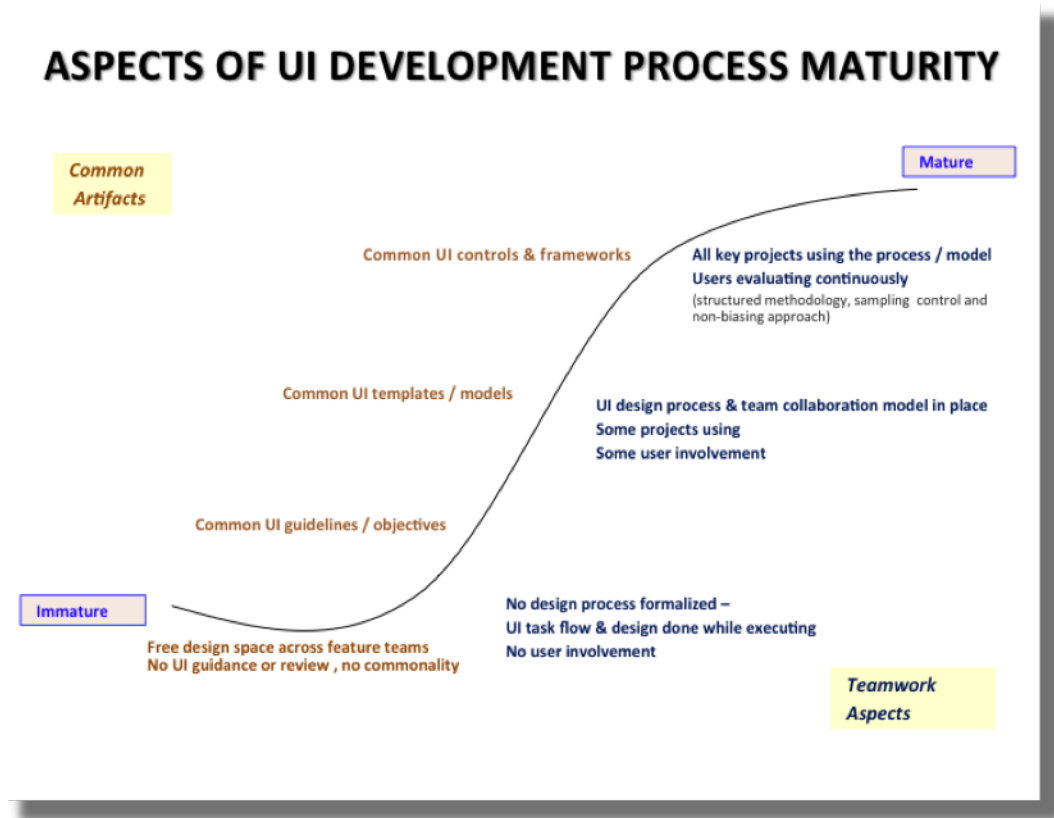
ASPECTS OF UI DEVELOPMENT PROCESS MATURITY

Common Artifacts

Mature

Common UI controls & frameworks

All key projects using the process / model
Users evaluating continuously
(structured methodology, sampling control and non-biasing approach)

Common UI templates / models

UI design process & team collaboration model in place
Some projects using
Some user involvement

Common UI guidelines / objectives

Immature

No design process formalized –
UI task flow & design done while executing
No user involvement

Free design space across feature teams
No UI guidance or review , no commonality

Teamwork Aspects